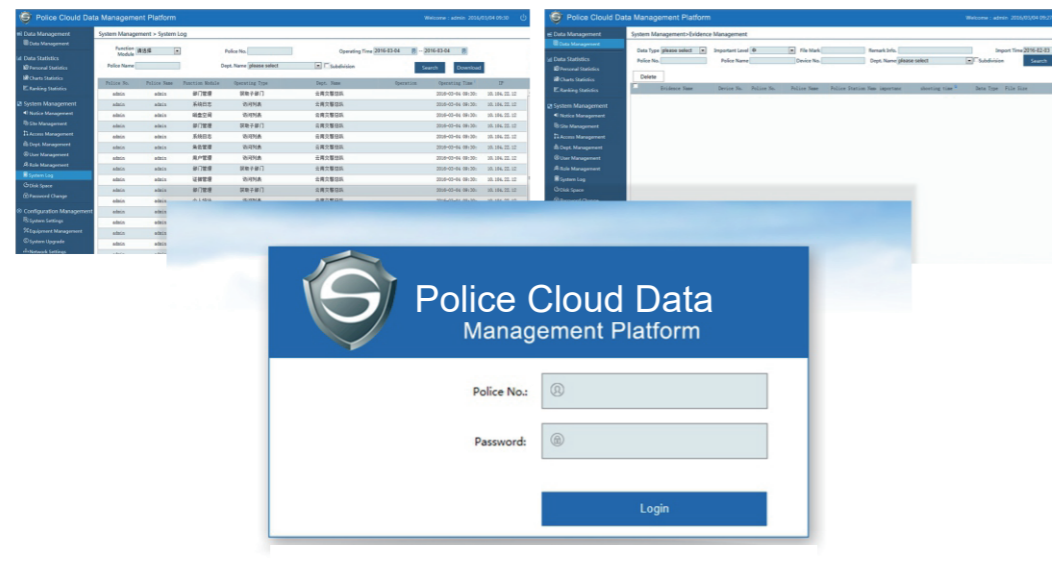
Police Cloudd Data Management Platform
Welcome : admin 2016/01/04 09:20

Data Management
Data Management
Data Statistics
Personal Statistics
Charts Statistics
Ranking Statistics
System Management
Notice Management
Site Management
Access Management
Dept. Management
User Management
Role Management
System Log
Disk Space
Password Change
Configuration Management
System Settings
Equipment Management
System Upgrade
Network Settings

System Management > System Log
Function Module 请选择
Police No.
Operating Time 2016-03-04 - 2016-03-04
Police Name
Dept. Name please select
Subdivision
Search
Download

| Police No. | Police Name | Function Module | Operating Type | Dept. Name | Operation | Operating Time | IP |
|---|---|---|---|---|---|---|---|
| admin | admin | 部门管理 | 添加子部门 | 云商交警总队 | | 2016-03-04 09:20 | 10.184.22.12 |
| admin | admin | 系统日志 | 访问列表 | 云商交警总队 | | 2016-03-04 09:20 | 10.184.22.12 |
| admin | admin | 磁盘空间 | 访问列表 | 云商交警总队 | | 2016-03-04 09:20 | 10.184.22.12 |
| admin | admin | 部门管理 | 添加子部门 | 云商交警总队 | | 2016-03-04 09:20 | 10.184.22.12 |
| admin | admin | 系统日志 | 访问列表 | 云商交警总队 | | 2016-03-04 09:20 | 10.184.22.12 |
| admin | admin | 角色管理 | 访问列表 | 云商交警总队 | | 2016-03-04 09:20 | 10.184.22.12 |
| admin | admin | 用户管理 | 访问列表 | 云商交警总队 | | 2016-03-04 09:20 | 10.184.22.12 |
| admin | admin | 部门管理 | 添加子部门 | 云商交警总队 | | 2016-03-04 09:20 | 10.184.22.12 |
| admin | admin | 设备管理 | 访问列表 | 云商交警总队 | | 2016-03-04 09:20 | 10.184.22.12 |
| admin | admin | 部门管理 | 添加子部门 | 云商交警总队 | | 2016-03-04 09:20 | 10.184.22.12 |

Police Cloudd Data Management Platform
Welcome : admin 2016/01/04 09:20

Data Management
Data Management
Data Statistics
Personal Statistics
Charts Statistics
Ranking Statistics
System Management
Notice Management
Site Management
Access Management
Dept. Management
User Management
Role Management
System Log
Disk Space

System Management>Evidence Management
Data Type please select
Important Level
File Mark
Remark Info.
Import Time 2016-02-03
Police No.
Police Name
Device No.
Dept. Name please select
Subdivision
Search
Delete

| | Evidence Name | Device No. | Police No. | Police Name | Police Station Name | Important | shooting time | Date Type | File Size |
|---|---|---|---|---|---|---|---|---|---|

Police Cloud Data
Management Platform
Police No.:
Password:
Login